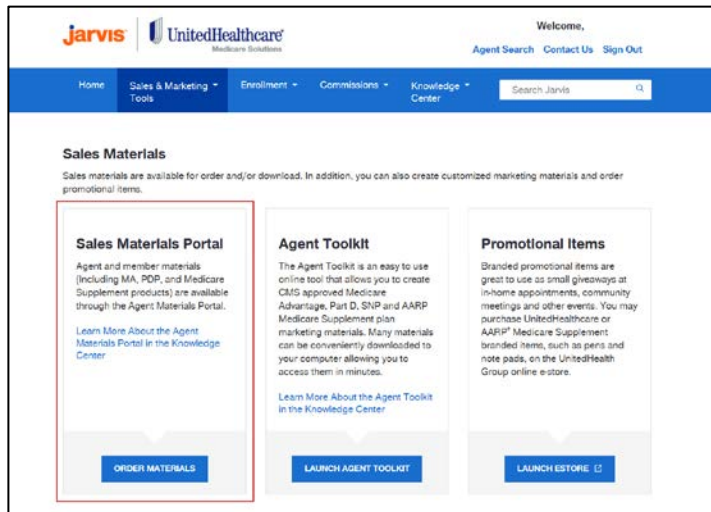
jarvis UnitedHealthcare Medicare Solutions

Welcome,

Agent Search Contact Us Sign Out

Home Sales & Marketing Tools Enrollment Commissions Knowledge Center Search Jarvis

Sales Materials

Sales materials are available for order and/or download. In addition, you can also create customized marketing materials and order promotional items.

Sales Materials Portal

Agent and member materials (including MA, PDP, and Medicare Supplement products) are available through the Agent Materials Portal.

Learn More About the Agent Materials Portal in the Knowledge Center

ORDER MATERIALS

Agent Toolkit

The Agent Toolkit is an easy to use online tool that allows you to create CMS approved Medicare Advantage, Part D, SNP and AARP Medicare Supplement plan marketing materials. Many materials can be conveniently downloaded to your computer allowing you to access them in minutes.

Learn More About the Agent Toolkit in the Knowledge Center

LAUNCH AGENT TOOLKIT

Promotional Items

Branded promotional items are great to use as small giveaways at in-home appointments, community meetings and other events. You may purchase UnitedHealthcare or AARP® Medicare Supplement branded items, such as pens and note pads, on the UnitedHealth Group online e-store.

LAUNCH ESTORE